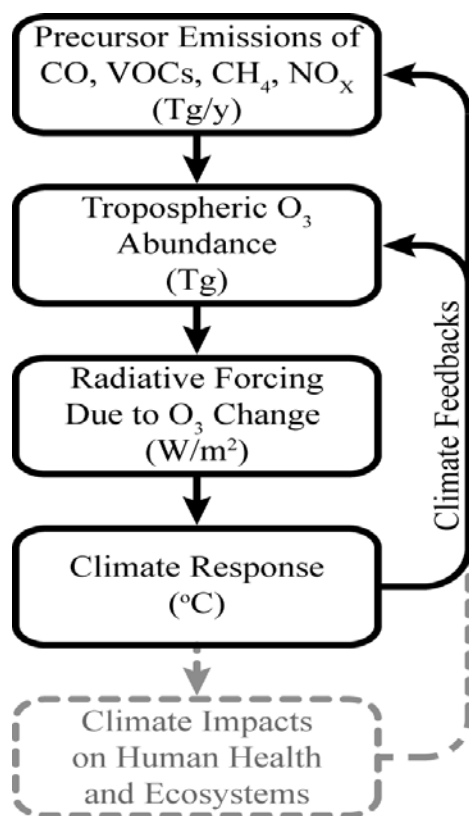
Precursor Emissions of CO, VOCs, $CH_4$, $NO_X$ (Tg/y)

Tropospheric $O_3$ Abundance (Tg)

Radiative Forcing Due to $O_3$ Change ($W/m^2$)

Climate Response ($^oC$)

Climate Impacts on Human Health and Ecosystems

Climate Feedbacks